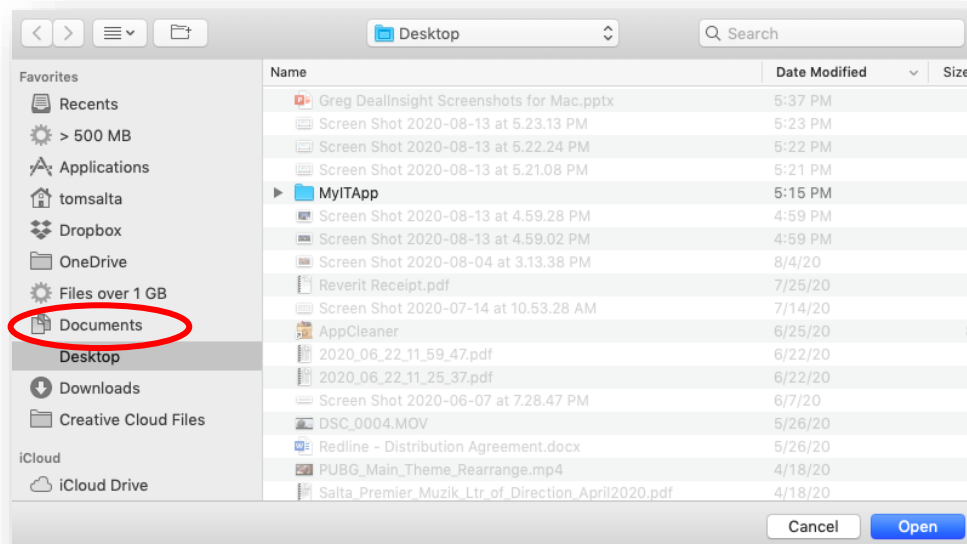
Desktop

Search

Favorites

Recents

> 500 MB

Applications

tomsalta

Dropbox

OneDrive

Files over 1 GB

Documents

Desktop

Downloads

Creative Cloud Files

iCloud

iCloud Drive

| Name | Date Modified | Size |
|---|---|---|
| Greg DealInsight Screenshots for Mac.pptx | 5:37 PM | |
| Screen Shot 2020-08-13 at 5.23.13 PM | 5:23 PM | |
| Screen Shot 2020-08-13 at 5.22.24 PM | 5:22 PM | |
| Screen Shot 2020-08-13 at 5.21.08 PM | 5:21 PM | |
| MyITApp | 5:15 PM | |
| Screen Shot 2020-08-13 at 4.59.28 PM | 4:59 PM | |
| Screen Shot 2020-08-13 at 4.59.02 PM | 4:59 PM | |
| Screen Shot 2020-08-04 at 3.13.38 PM | 8/4/20 | |
| Reverit Receipt.pdf | 7/25/20 | |
| Screen Shot 2020-07-14 at 10.53.28 AM | 7/14/20 | |
| AppCleaner | 6/25/20 | |
| 2020_06_22_11_59_47.pdf | 6/22/20 | |
| 2020_06_22_11_25_37.pdf | 6/22/20 | |
| Screen Shot 2020-06-07 at 7.28.47 PM | 6/7/20 | |
| DSC_0004.MOV | 5/26/20 | |
| Redline - Distribution Agreement.docx | 5/26/20 | |
| PUBG_Main_Theme_Rearrange.mp4 | 4/18/20 | |
| Salta_Premier_Muzik_Ltr_of_Direction_April2020.pdf | 4/18/20 | |

Cancel

Open